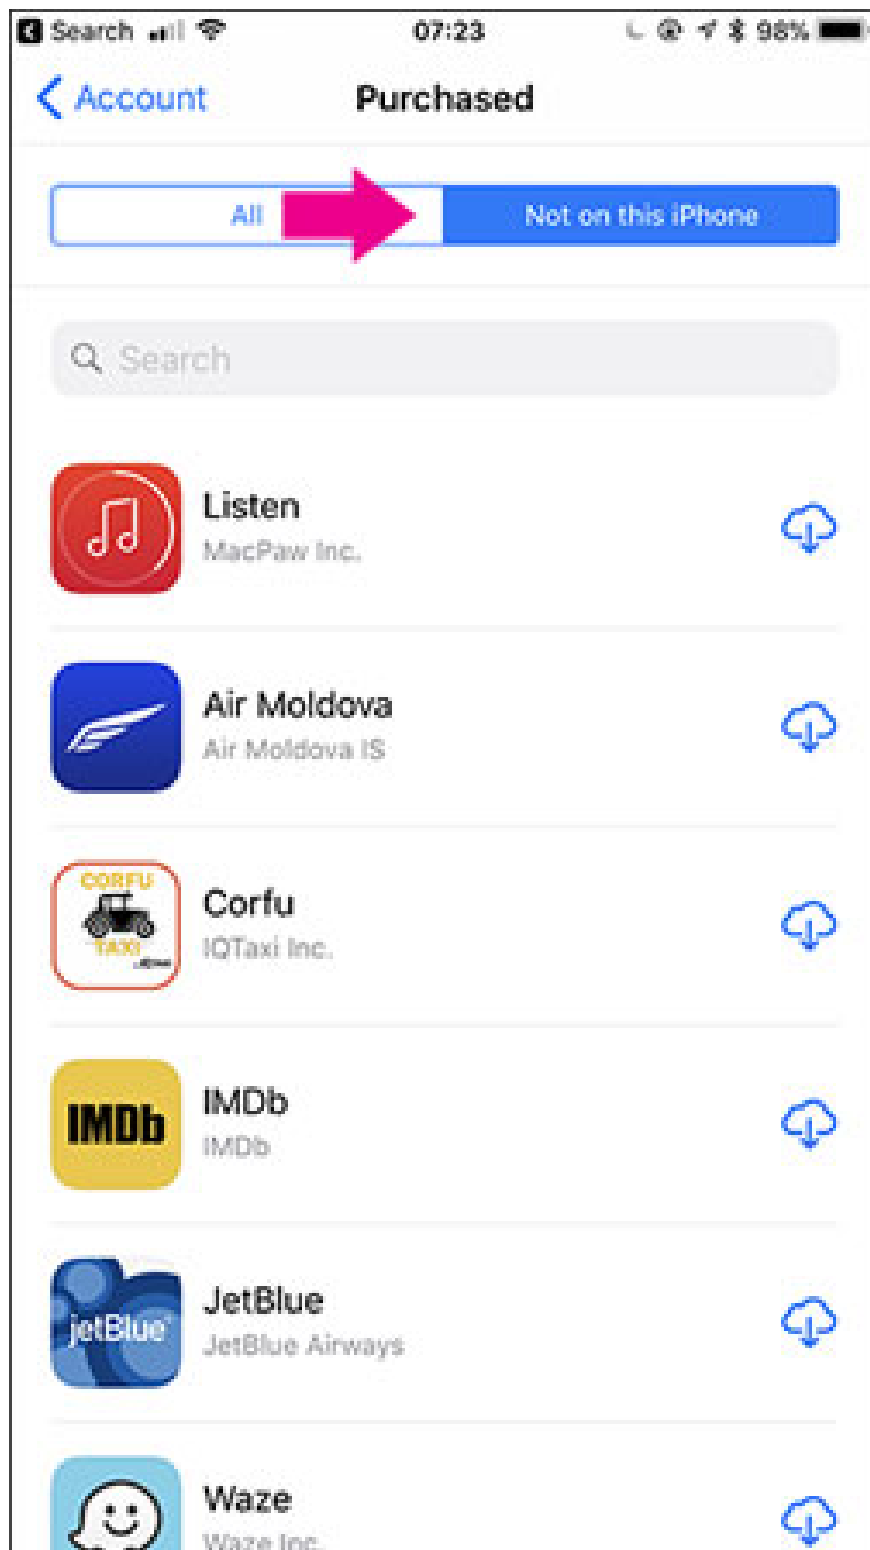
Search 07:23 98%

Account Purchased

All Not on this iPhone

Search

Listen
MacPaw Inc.

Air Moldova
Air Moldova IS

CORFU TAXI
Corfu
IQTaxi Inc.

IMDb
IMDb
IMDb

jetBlue
JetBlue
JetBlue Airways

Waze
Waze Inc.